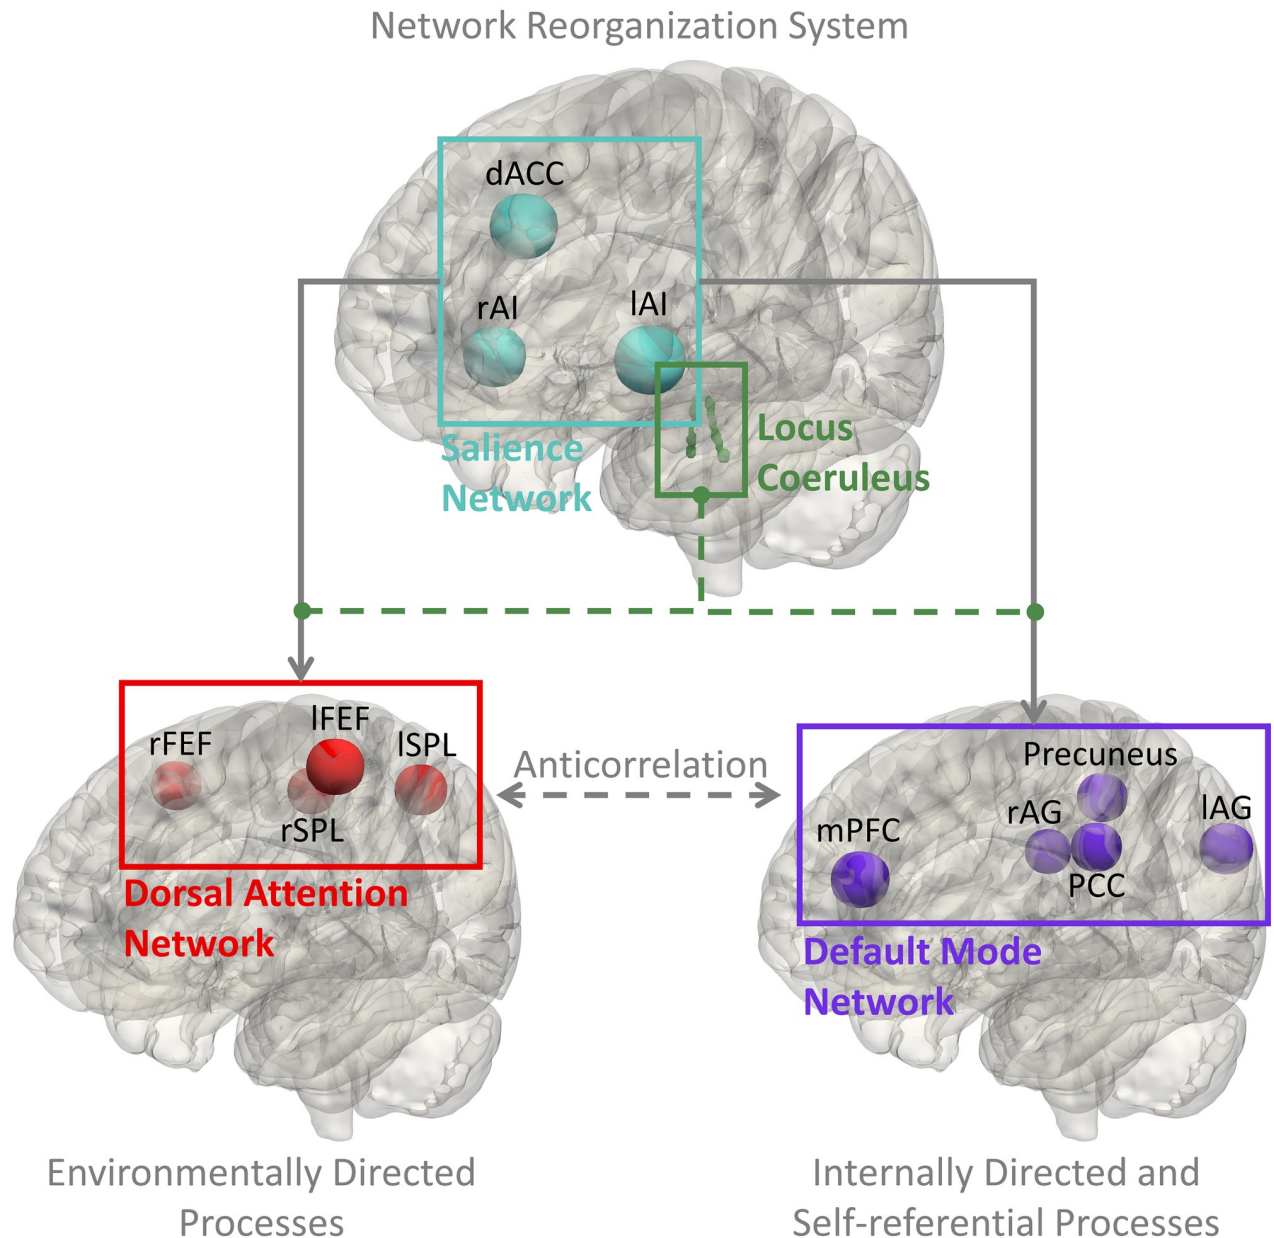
Network Reorganization System

dACC

rAI

lAI

Salience Network

Locus Coeruleus

rFEF

lFEF

lSPL

rSPL

Dorsal Attention Network

Anticorrelation

Precuneus

rAG

lAG

mPFC

PCC

Default Mode Network

Environmentally Directed Processes

Internally Directed and Self-referential Processes